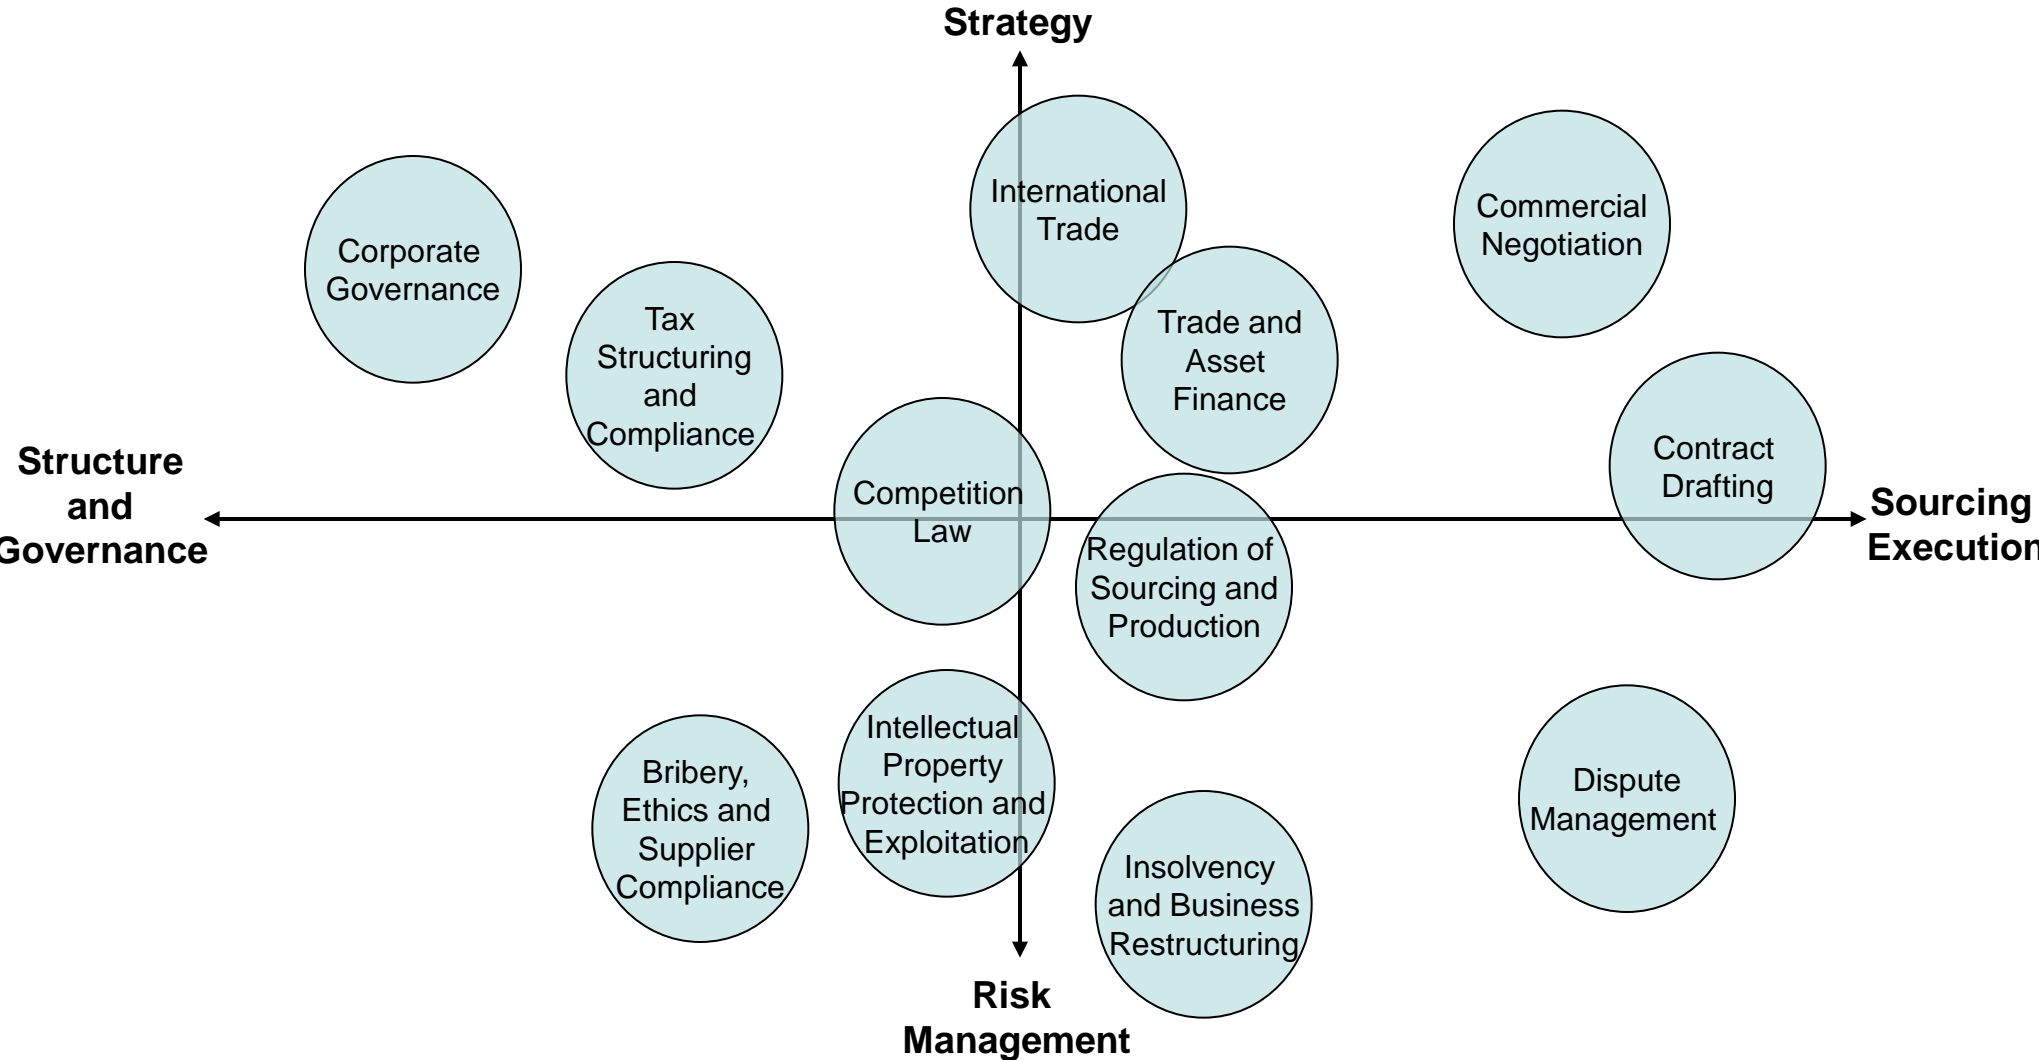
Strategy

Corporate Governance

Tax Structuring and Compliance

International Trade

Trade and Asset Finance

Commercial Negotiation

Contract Drafting

Structure and Governance

Competition Law

Sourcing Execution

Regulation of Sourcing and Production

Intellectual Property Protection and Exploitation

Bribery, Ethics and Supplier Compliance

Dispute Management

Insolvency and Business Restructuring

Risk Management